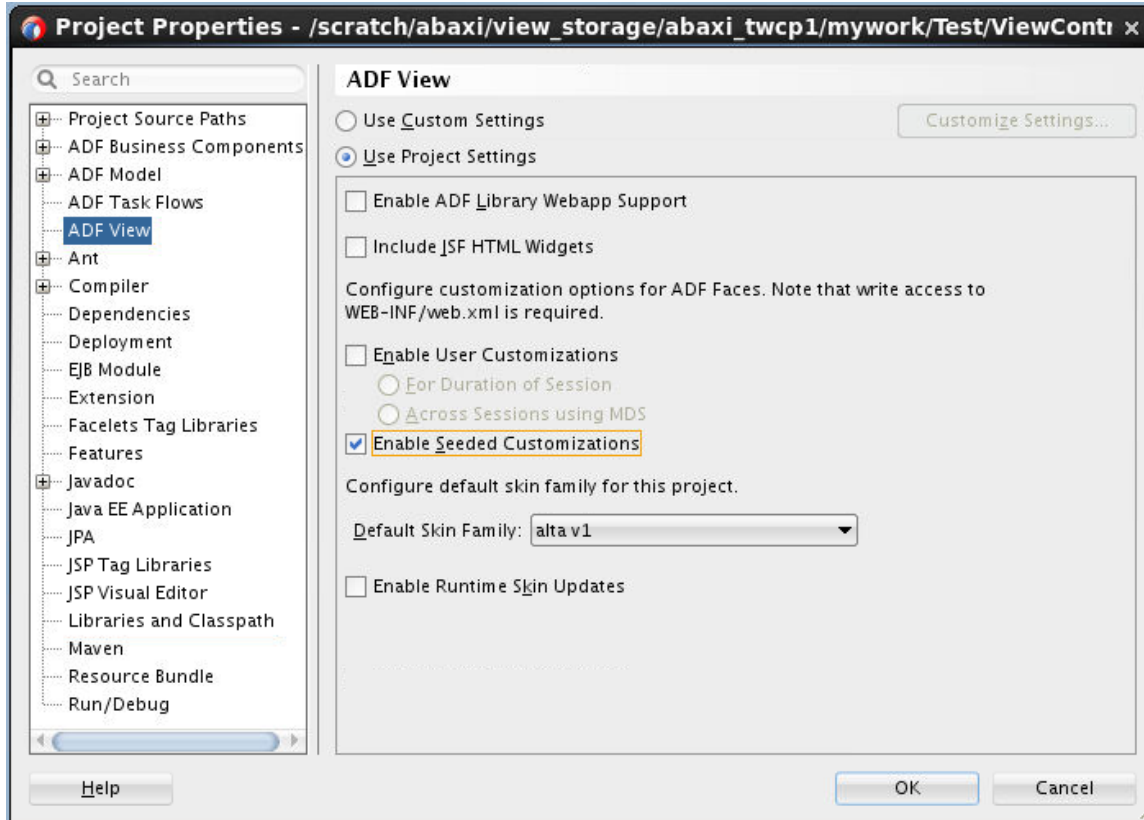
Project Properties - /scratch/abaxi/view_storage/abaxi_twcp1/mywork/Test/ViewContr ×

Search

Project Source Paths
ADF Business Components
ADF Model
ADF Task Flows
ADF View
Ant
Compiler
Dependencies
Deployment
EJB Module
Extension
Facelets Tag Libraries
Features
Javadoc
Java EE Application
JPA
JSP Tag Libraries
JSP Visual Editor
Libraries and Classpath
Maven
Resource Bundle
Run/Debug

ADF View

Use Custom Settings
Customize Settings...
Use Project Settings

Enable ADF Library Webapp Support

Include JSF HTML Widgets

Configure customization options for ADF Faces. Note that write access to WEB-INF/web.xml is required.

Enable User Customizations
For Duration of Session
Across Sessions using MDS
Enable Seeded Customizations

Configure default skin family for this project.

Default Skin Family: alta v1

Enable Runtime Skin Updates

Help
OK
Cancel